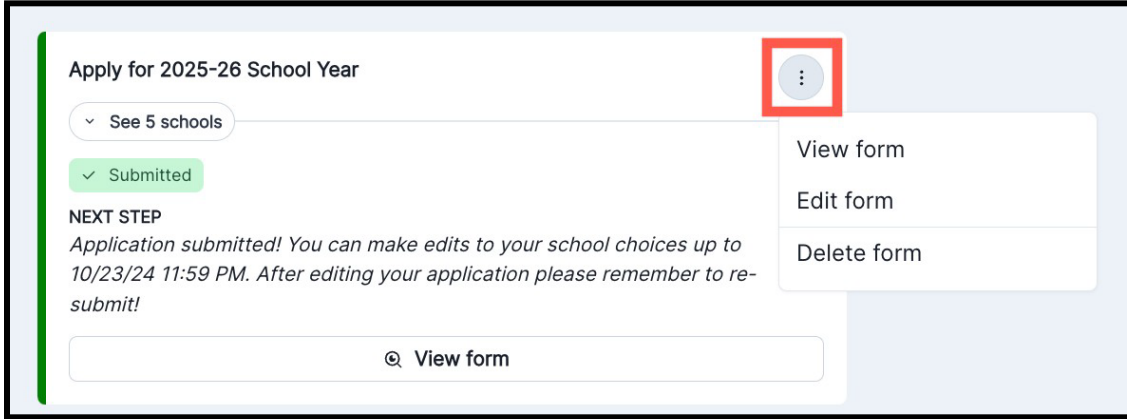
Apply for 2025-26 School Year

See 5 schools

Submitted

NEXT STEP

*Application submitted! You can make edits to your school choices up to 10/23/24 11:59 PM. After editing your application please remember to re-submit!*

View form

View form

Edit form

Delete form